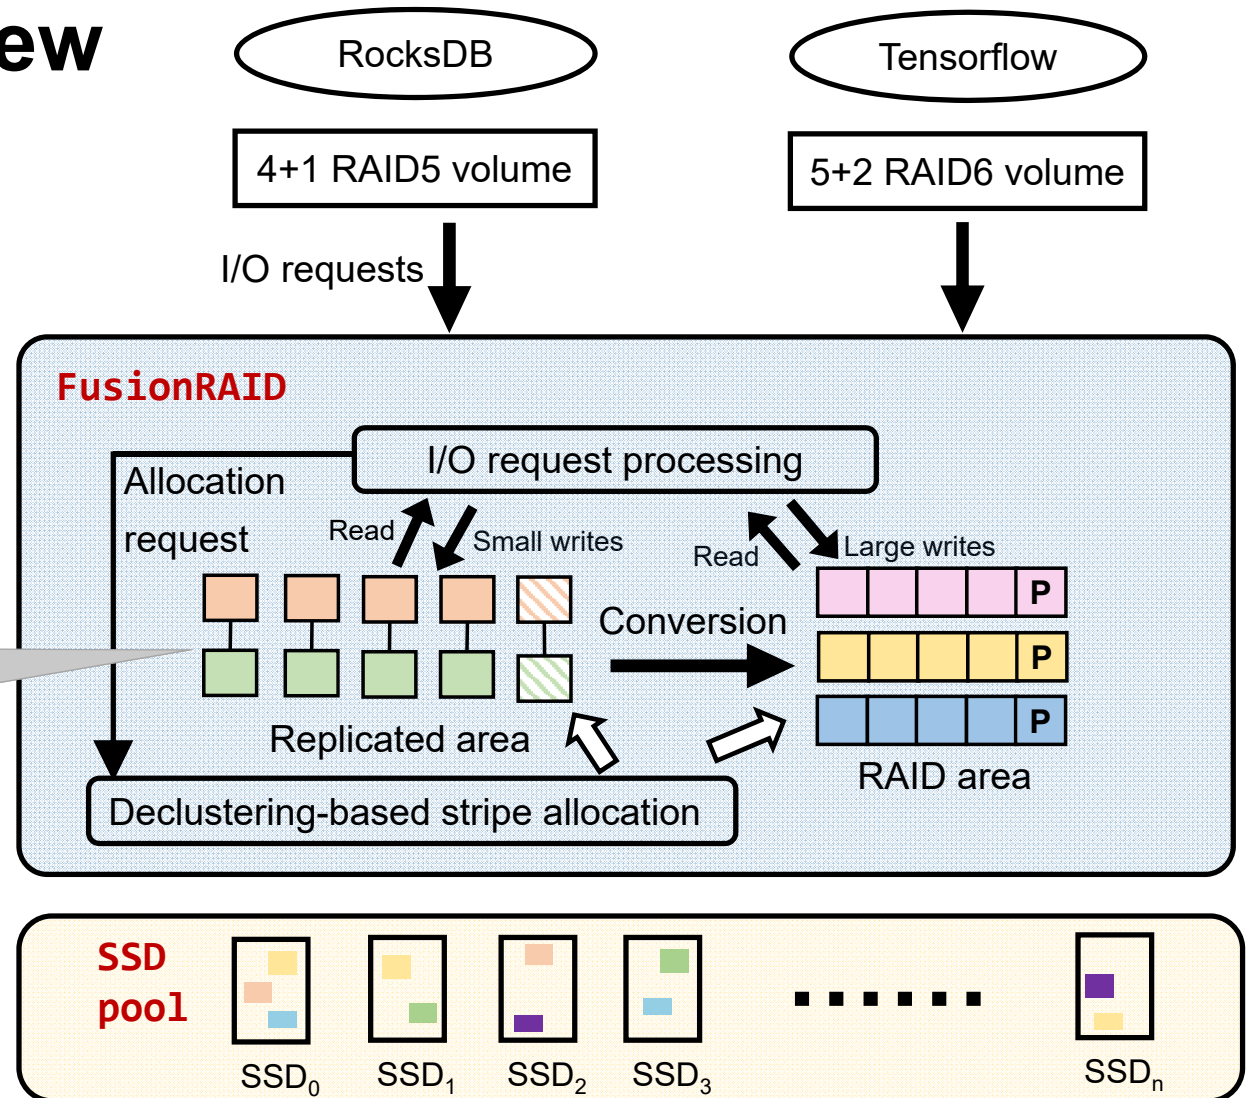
ew

RocksDB

Tensorflow

4+1 RAID5 volume

5+2 RAID6 volume

I/O requests

FusionRAID

I/O request processing

Allocation request

Read

Small writes

Read

Large writes

Conversion

P

P

P

Replicated area

RAID area

Declustering-based stripe allocation

SSD pool

$SSD_0$

$SSD_1$

$SSD_2$

$SSD_3$

......

$SSD_n$